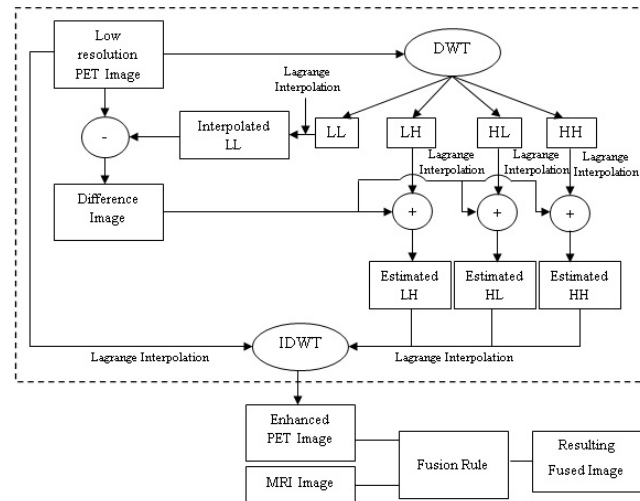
Low resolution PET Image

DWT

Lagrange Interpolation

-

Interpolated LL

LL

LH

HL

HH

Lagrange Interpolation

Lagrange Interpolation

Lagrange Interpolation

Difference Image

+

+

+

Estimated LH

Estimated HL

Estimated HH

Lagrange Interpolation

IDWT

Lagrange Interpolation

Enhanced PET Image

Fusion Rule

Resulting Fused Image

MRI Image